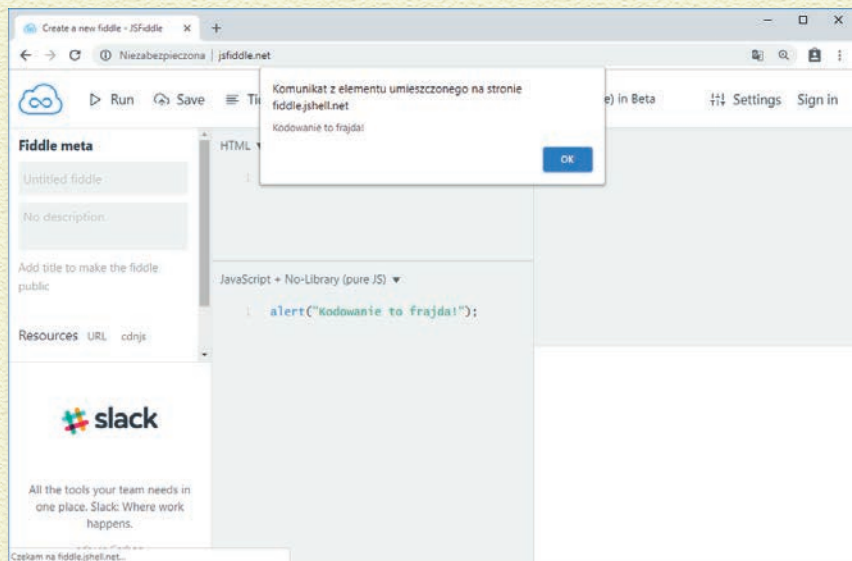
Create a new fiddle - JSFiddle × +

← → C ⓘ Niezabezpieczona | jsfiddle.net

▷ Run Save ≡ Ti

e) in Beta

Settings Sign in

Komunikat z elementu umieszczonego na stronie fiddle.jshell.net

Kodowanie to frajda!

OK

Fiddle meta

Untitled fiddle

No description

Add title to make the fiddle public

Resources URL cdnjs

HTML ▾

1

JavaScript + No-Library (pure JS) ▾

1 alert("Kodowanie to frajda!");

slack

All the tools your team needs in one place. Slack: Where work happens.

Czekam na fiddle.jshell.net...